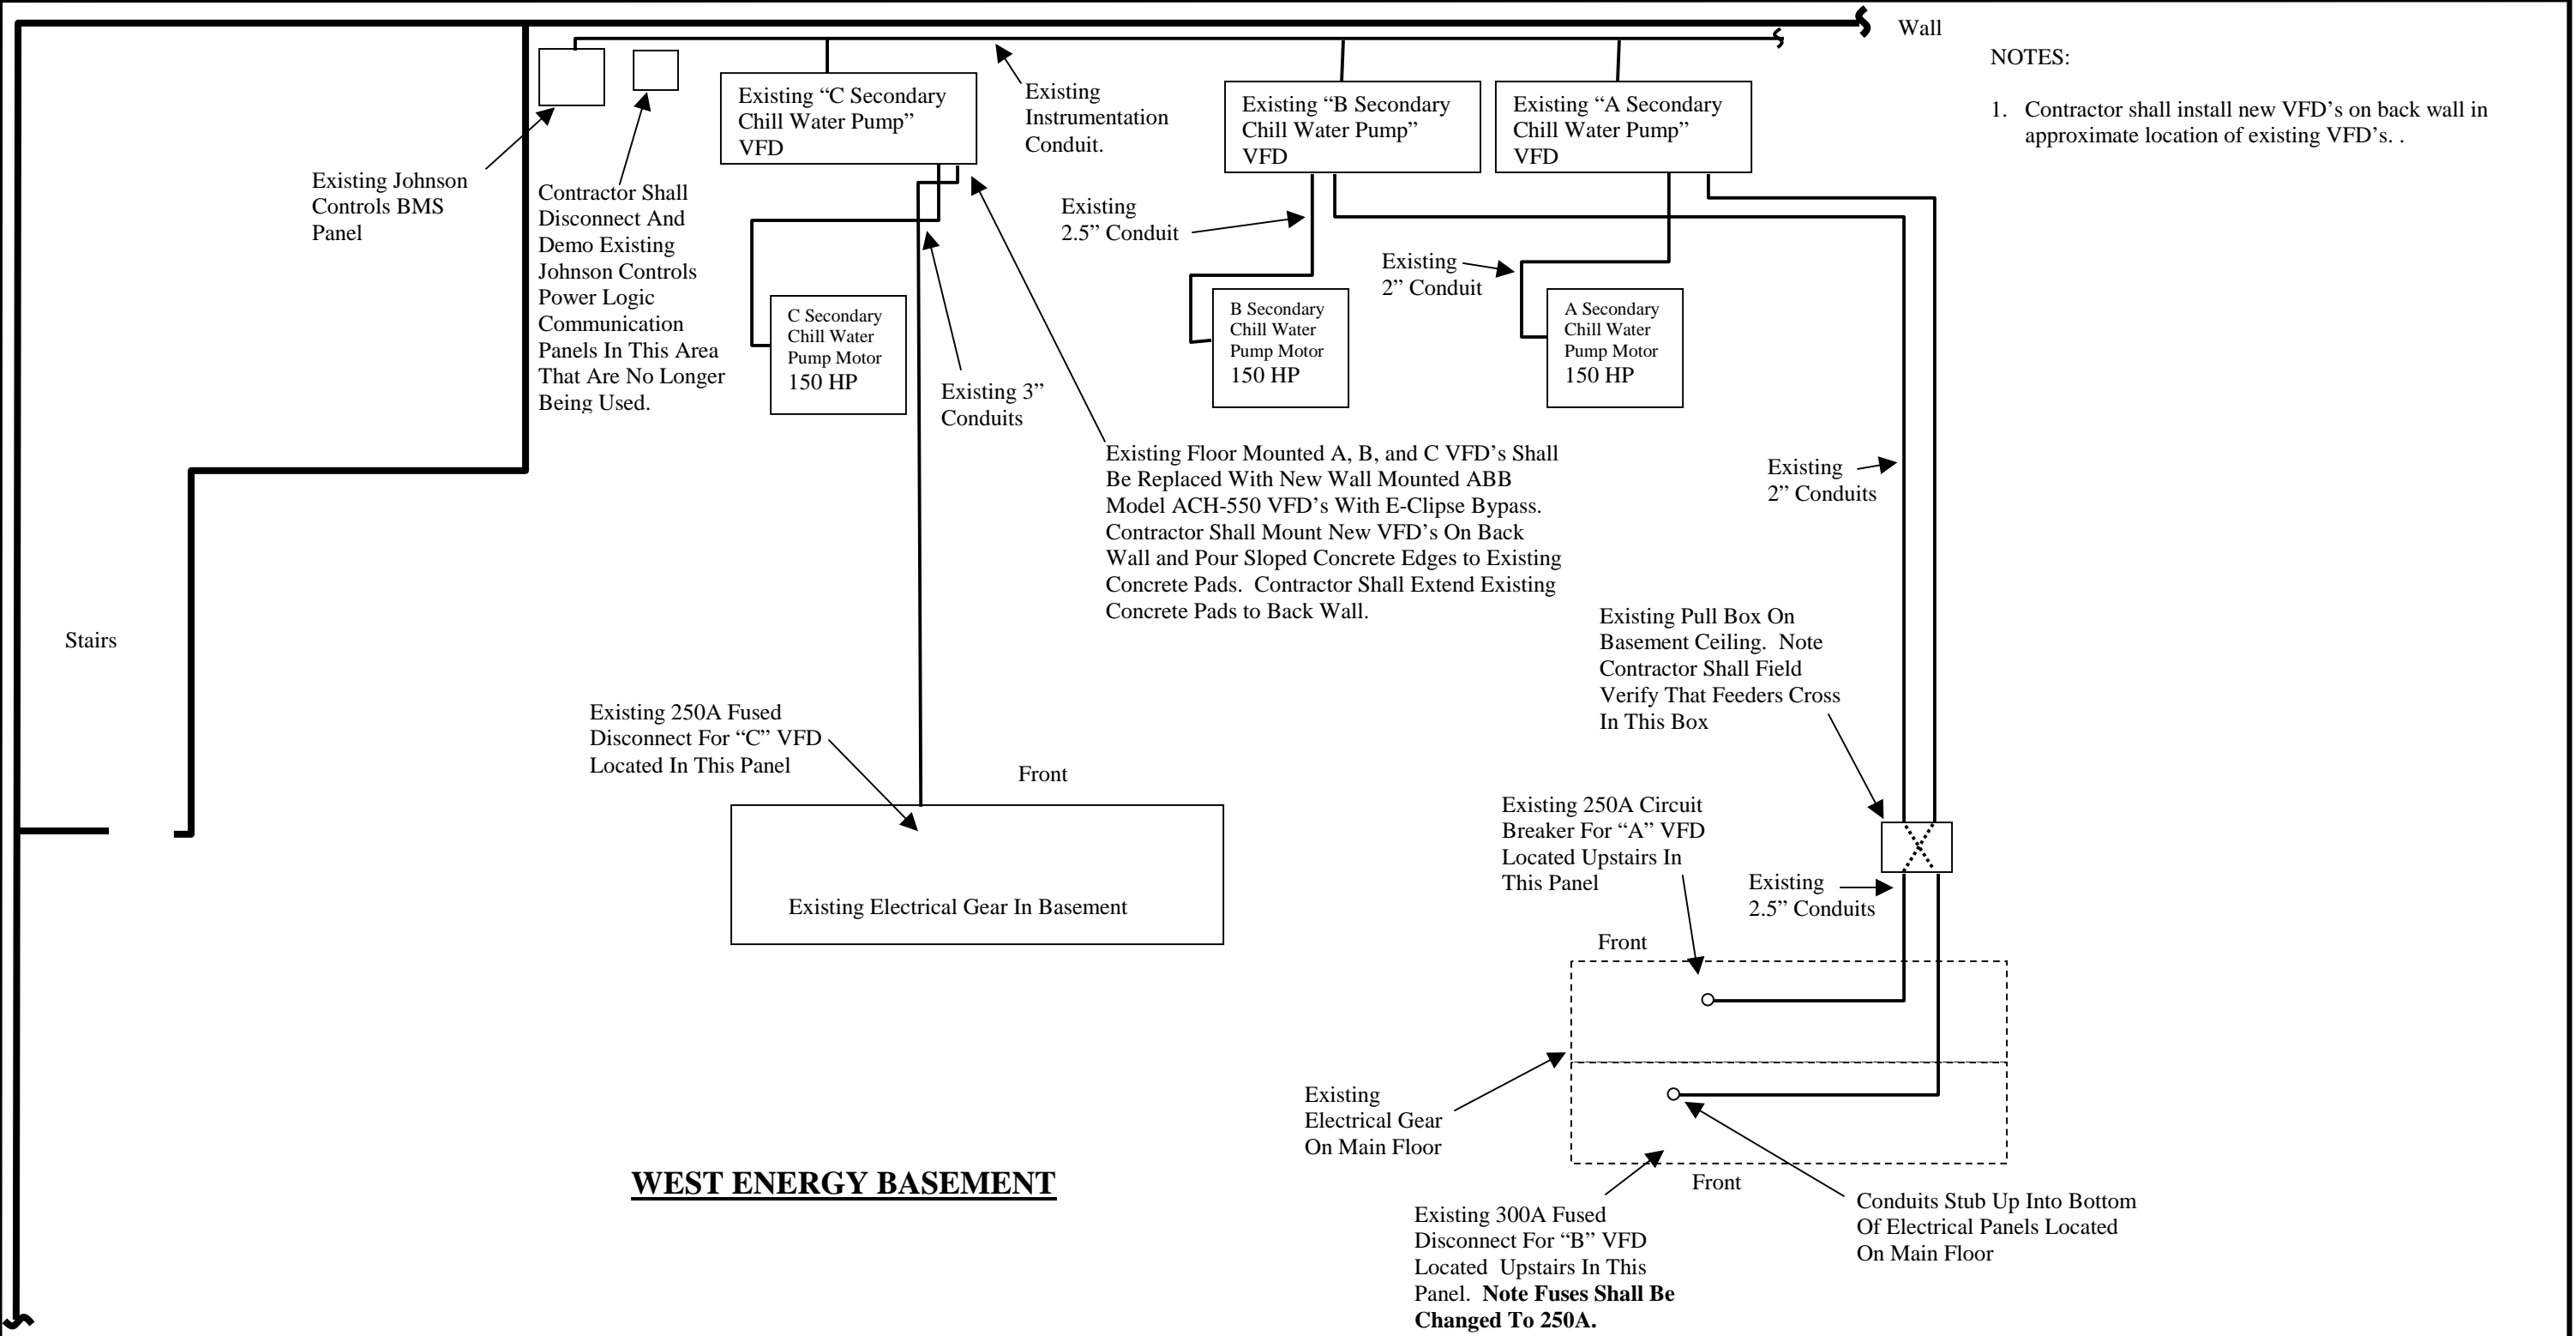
Wall

NOTES:

1. Contractor shall install new VFD's on back wall in approximate location of existing VFD's. .

Existing "C Secondary Chill Water Pump" VFD

Existing Instrumentation Conduit.

Existing "B Secondary Chill Water Pump" VFD

Existing "A Secondary Chill Water Pump" VFD

Existing Johnson Controls BMS Panel

Contractor Shall Disconnect And Demo Existing Johnson Controls Power Logic Communication Panels In This Area That Are No Longer Being Used.

Existing 2.5" Conduit

Existing 2" Conduit

C Secondary Chill Water Pump Motor 150 HP

B Secondary Chill Water Pump Motor 150 HP

A Secondary Chill Water Pump Motor 150 HP

Existing 3" Conduits

Existing Floor Mounted A, B, and C VFD's Shall Be Replaced With New Wall Mounted ABB Model ACH-550 VFD's With E-Clipse Bypass. Contractor Shall Mount New VFD's On Back Wall and Pour Sloped Concrete Edges to Existing Concrete Pads. Contractor Shall Extend Existing Concrete Pads to Back Wall.

Existing 2" Conduits

Stairs

Existing Pull Box On Basement Ceiling. Note Contractor Shall Field Verify That Feeders Cross In This Box

Existing 250A Fused Disconnect For "C" VFD Located In This Panel

Front

Existing 250A Circuit Breaker For "A" VFD Located Upstairs In This Panel

Existing Electrical Gear In Basement

Existing 2.5" Conduits

Front

Existing Electrical Gear On Main Floor

WEST ENERGY BASEMENT

Front

Existing 300A Fused Disconnect For "B" VFD Located Upstairs In This Panel. **Note Fuses Shall Be Changed To 250A.**

Conduits Stub Up Into Bottom Of Electrical Panels Located On Main Floor